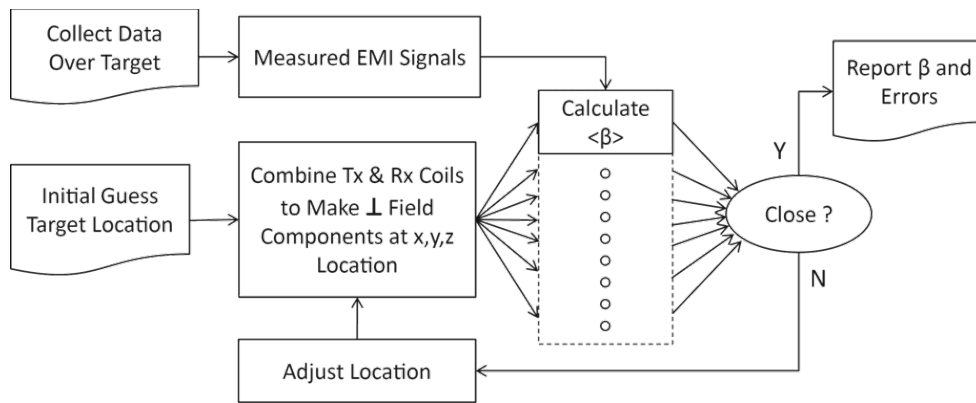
Collect Data Over Target

Measured EMI Signals

Report β and Errors

Calculate <β>

Y

Initial Guess Target Location

Combine Tx & Rx Coils to Make ⊥ Field Components at x,y,z Location

Close ?

N

Adjust Location